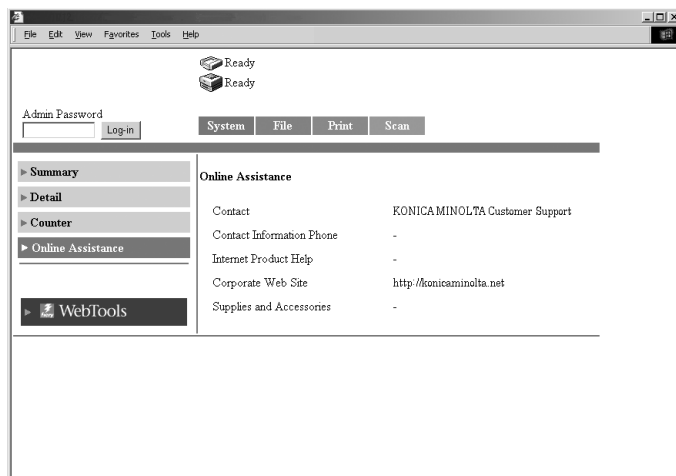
File Edit View Favorites Tools Help

Ready
Ready

Admin Password
Log-in

System File Print Scan

▸ Summary
▸ Detail
▸ Counter
▸ Online Assistance

WebTools

Online Assistance

| | |
|---|---|
| Contact | KONICA MINOLTA Customer Support |
| Contact Information Phone | - |
| Internet Product Help | - |
| Corporate Web Site | http://konicaminolta.net |
| Supplies and Accessories | - |